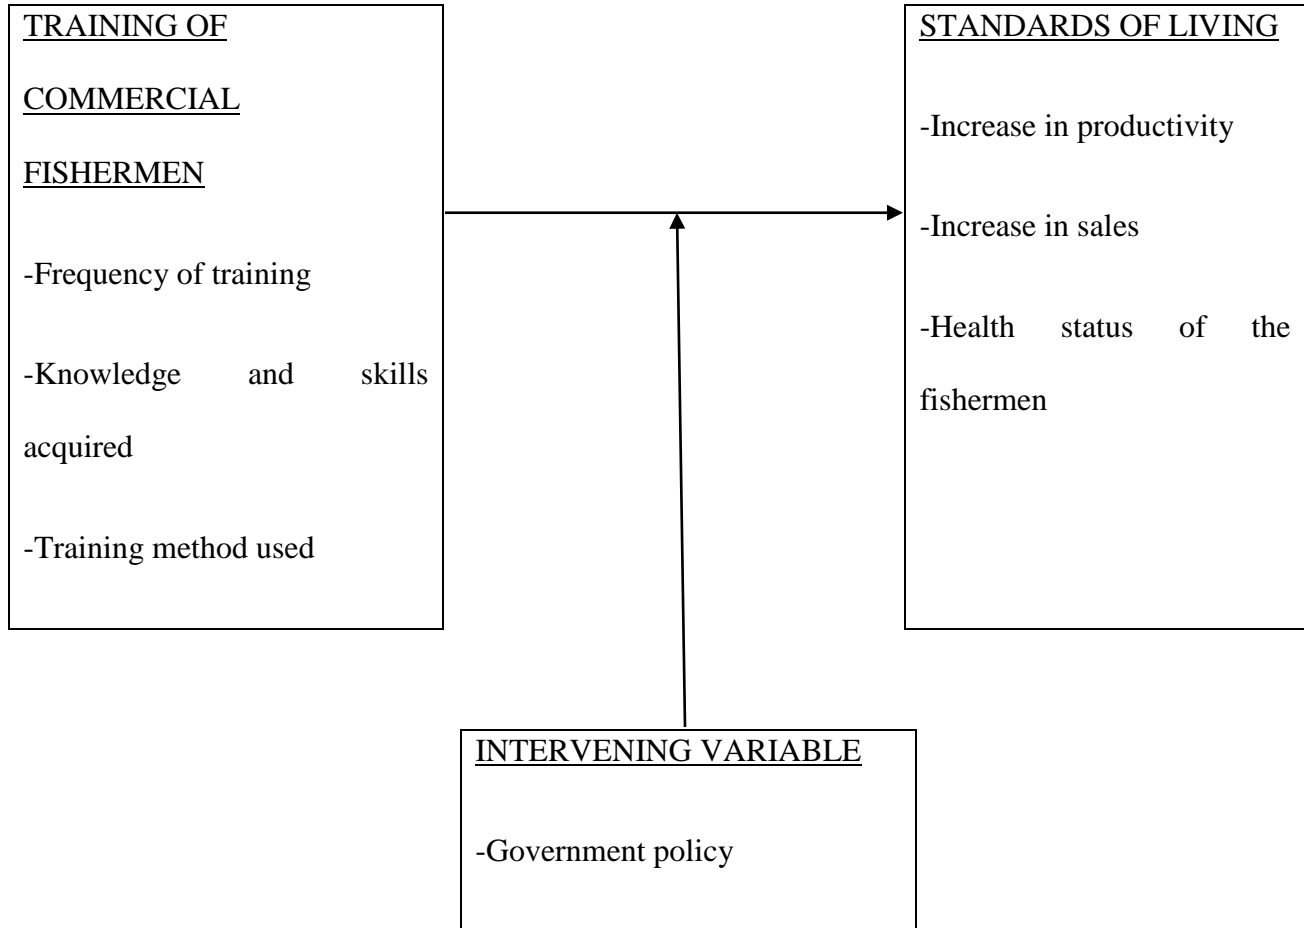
TRAINING OF COMMERCIAL FISHERMEN

-Frequency of training

-Knowledge and skills acquired

-Training method used

STANDARDS OF LIVING

-Increase in productivity

-Increase in sales

-Health status of the fishermen

INTERVENING VARIABLE

-Government policy